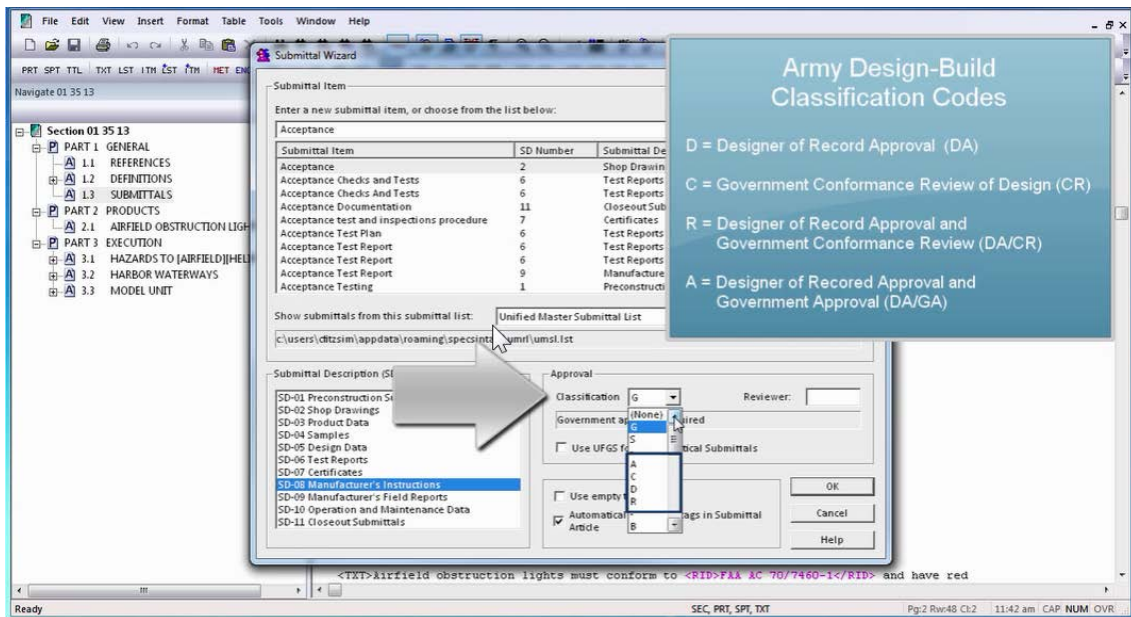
File Edit View Insert Format Table Tools Window Help

PRT SPT TTL TXT LST ITM LST ITM MET EN

Navigate 01 35 13

Section 01 35 13
PART 1 GENERAL
1.1 REFERENCES
1.2 DEFINITIONS
1.3 SUBMITTALS
PART 2 PRODUCTS
2.1 AIRFIELD OBSTRUCTION LIGH
PART 3 EXECUTION
3.1 HAZARDS TO [AIRFIELD][HEL
3.2 HARBOR WATERWAYS
3.3 MODEL UNIT

Submittal Wizard

Submittal Item
Enter a new submittal item, or choose from the list below:
Acceptance

| Submittal Item | SD Number | Submittal De |
|---|---|---|
| Acceptance | 2 | Shop Drawin |
| Acceptance Checks and Tests | 6 | Test Reports |
| Acceptance Checks And Tests | 6 | Test Reports |
| Acceptance Documentation | 11 | Closeout Sub |
| Acceptance test and inspections procedure | 7 | Certificates |
| Acceptance Test Plan | 6 | Test Reports |
| Acceptance Test Report | 6 | Test Reports |
| Acceptance Test Report | 6 | Test Reports |
| Acceptance Test Report | 9 | Manufacture |
| Acceptance Testing | 1 | Preconstructi |

Show submittals from this submittal list: Unified Master Submittal List
c:\users\ditzsim\appdata\roaming\specsint umrl\umsl.lst

Submittal Description (SI
SD-01 Preconstruction Se
SD-02 Shop Drawings
SD-03 Product Data
SD-04 Samples
SD-05 Design Data
SD-06 Test Reports
SD-07 Certificates
SD-08 Manufacturer's Instructions
SD-09 Manufacturer's Field Reports
SD-10 Operation and Maintenance Data
SD-11 Closeout Submittals

Approval
Classification G
Reviewer:
Government ap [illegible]uired
(None)
G
S
A
C
D
R
B
Use UFGS fo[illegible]tical Submittals
Use empty
Automatical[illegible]ags in Submittal Article
OK
Cancel
Help

Army Design-Build Classification Codes

D = Designer of Record Approval (DA)

C = Government Conformance Review of Design (CR)

R = Designer of Record Approval and Government Conformance Review (DA/CR)

A = Designer of Recored Approval and Government Approval (DA/GA)

<TXT>Airfield obstruction lights must conform to <RID>FAA AC 70/7460-1</RID> and have red

Ready
SEC, PRT, SPT, TXT
Pg:2 Rw:48 Cl:2 11:42 am CAP NUM OVR